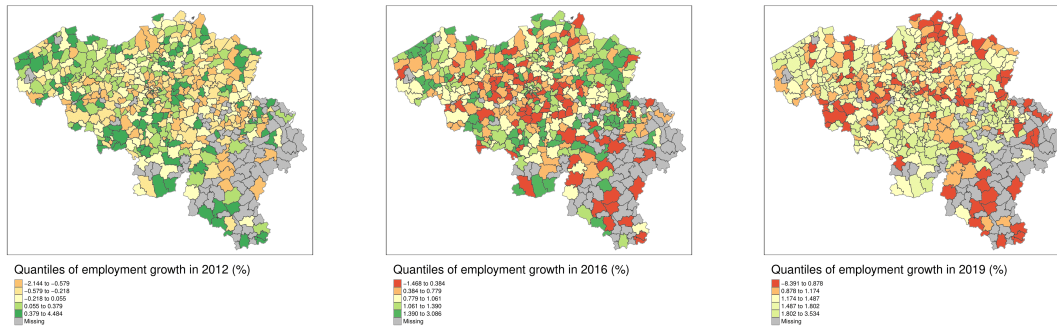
Quantiles of employment growth in 2012 (%)

−2.144 to −0.579
−0.579 to −0.218
−0.218 to 0.055
0.055 to 0.379
0.379 to 4.484
Missing

Quantiles of employment growth in 2016 (%)

−1.468 to 0.384
0.384 to 0.779
0.779 to 1.061
1.061 to 1.390
1.390 to 3.086
Missing

Quantiles of employment growth in 2019 (%)

−8.391 to 0.878
0.878 to 1.174
1.174 to 1.487
1.487 to 1.802
1.802 to 3.534
Missing